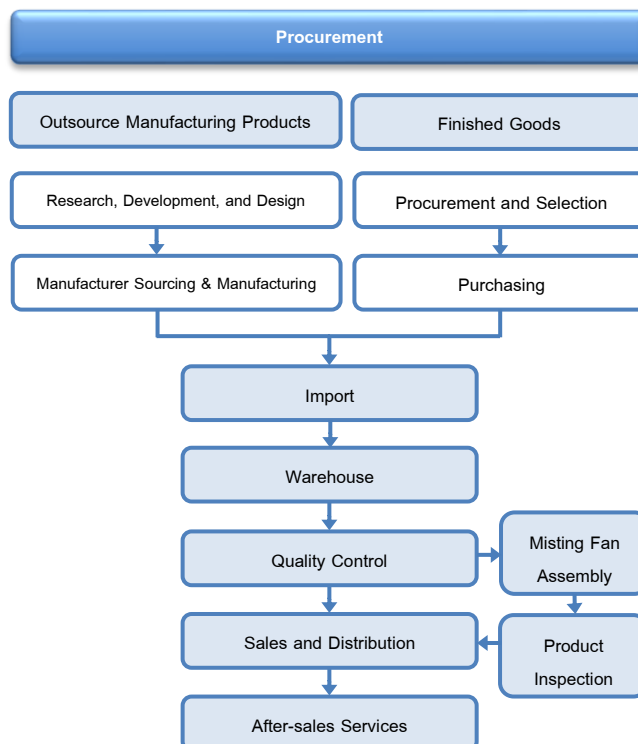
Procurement

Outsource Manufacturing Products

Finished Goods

Research, Development, and Design

Procurement and Selection

Manufacturer Sourcing & Manufacturing

Purchasing

Import

Warehouse

Quality Control

Misting Fan Assembly

Sales and Distribution

Product Inspection

After-sales Services